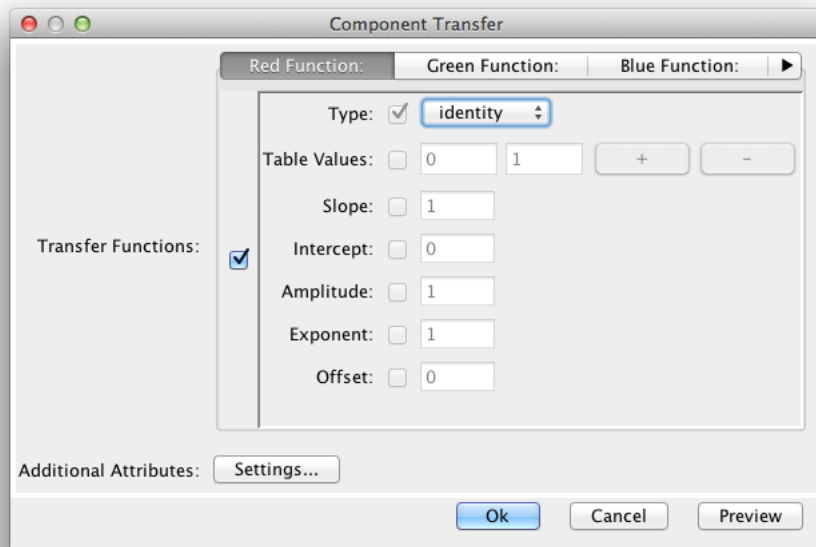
Component Transfer

Red Function: | Green Function: | Blue Function:

Transfer Functions:

Type: identity

Table Values: 0 1 + -

Slope: 1

Intercept: 0

Amplitude: 1

Exponent: 1

Offset: 0

Additional Attributes: Settings...

Ok Cancel Preview